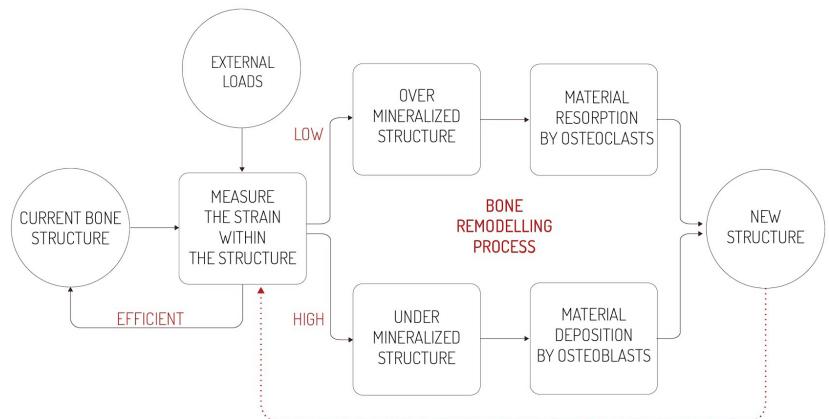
EXTERNAL LOADS

CURRENT BONE STRUCTURE

MEASURE THE STRAIN WITHIN THE STRUCTURE

EFFICIENT

LOW

HIGH

OVER MINERALIZED STRUCTURE

MATERIAL RESORPTION BY OSTEOCLASTS

BONE REMODELLING PROCESS

UNDER MINERALIZED STRUCTURE

MATERIAL DEPOSITION BY OSTEOBLASTS

NEW STRUCTURE